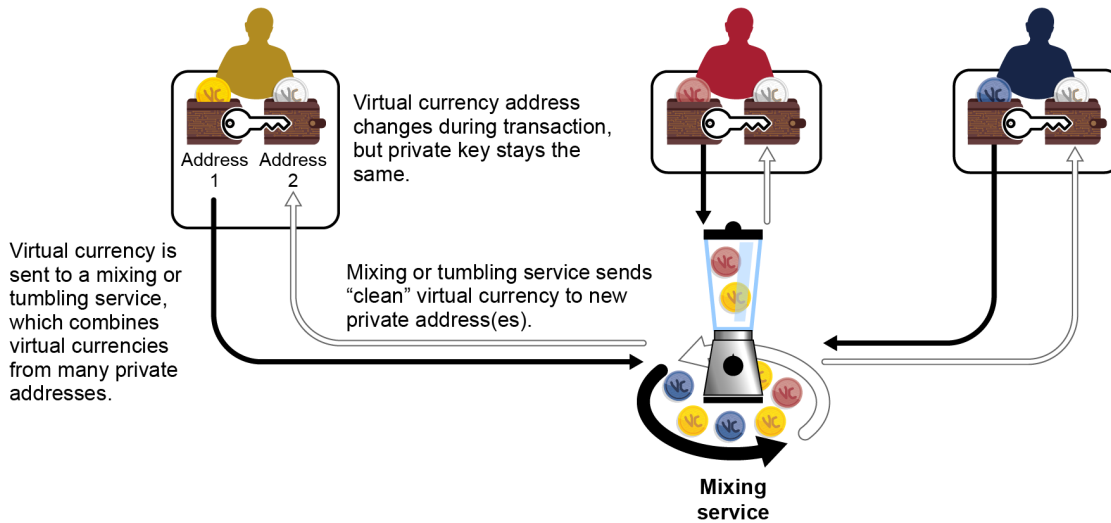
Address 1

Address 2

Virtual currency address changes during transaction, but private key stays the same.

Virtual currency is sent to a mixing or tumbling service, which combines virtual currencies from many private addresses.

Mixing or tumbling service sends “clean” virtual currency to new private address(es).

Mixing service